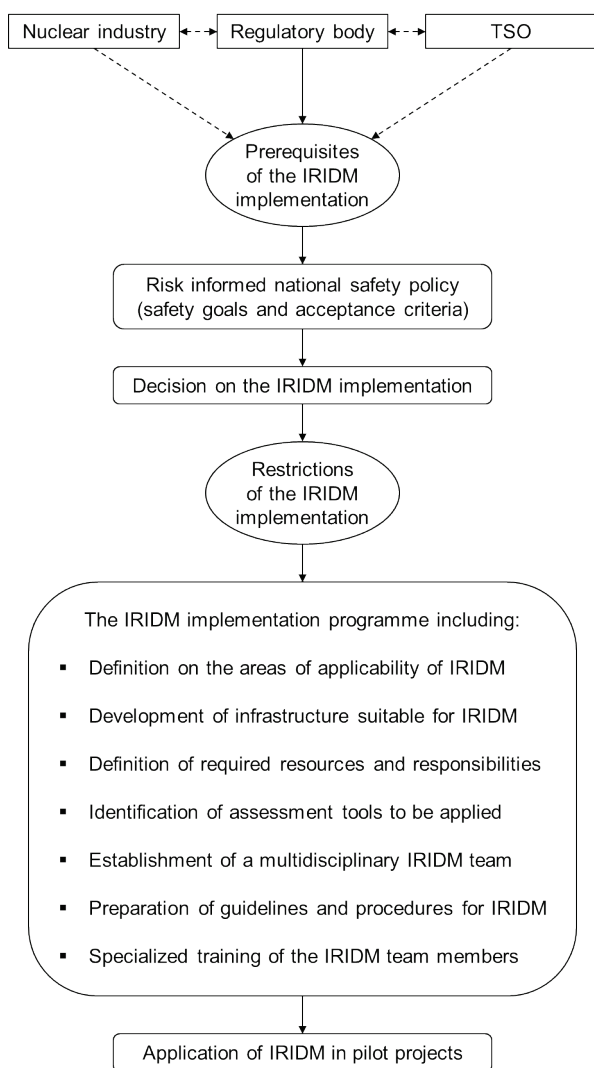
Nuclear industry

Regulatory body

TSO

Prerequisites of the IRIDM implementation

Risk informed national safety policy (safety goals and acceptance criteria)

Decision on the IRIDM implementation

Restrictions of the IRIDM implementation

The IRIDM implementation programme including:

- Definition on the areas of applicability of IRIDM
- Development of infrastructure suitable for IRIDM
- Definition of required resources and responsibilities
- Identification of assessment tools to be applied
- Establishment of a multidisciplinary IRIDM team
- Preparation of guidelines and procedures for IRIDM
- Specialized training of the IRIDM team members

Application of IRIDM in pilot projects